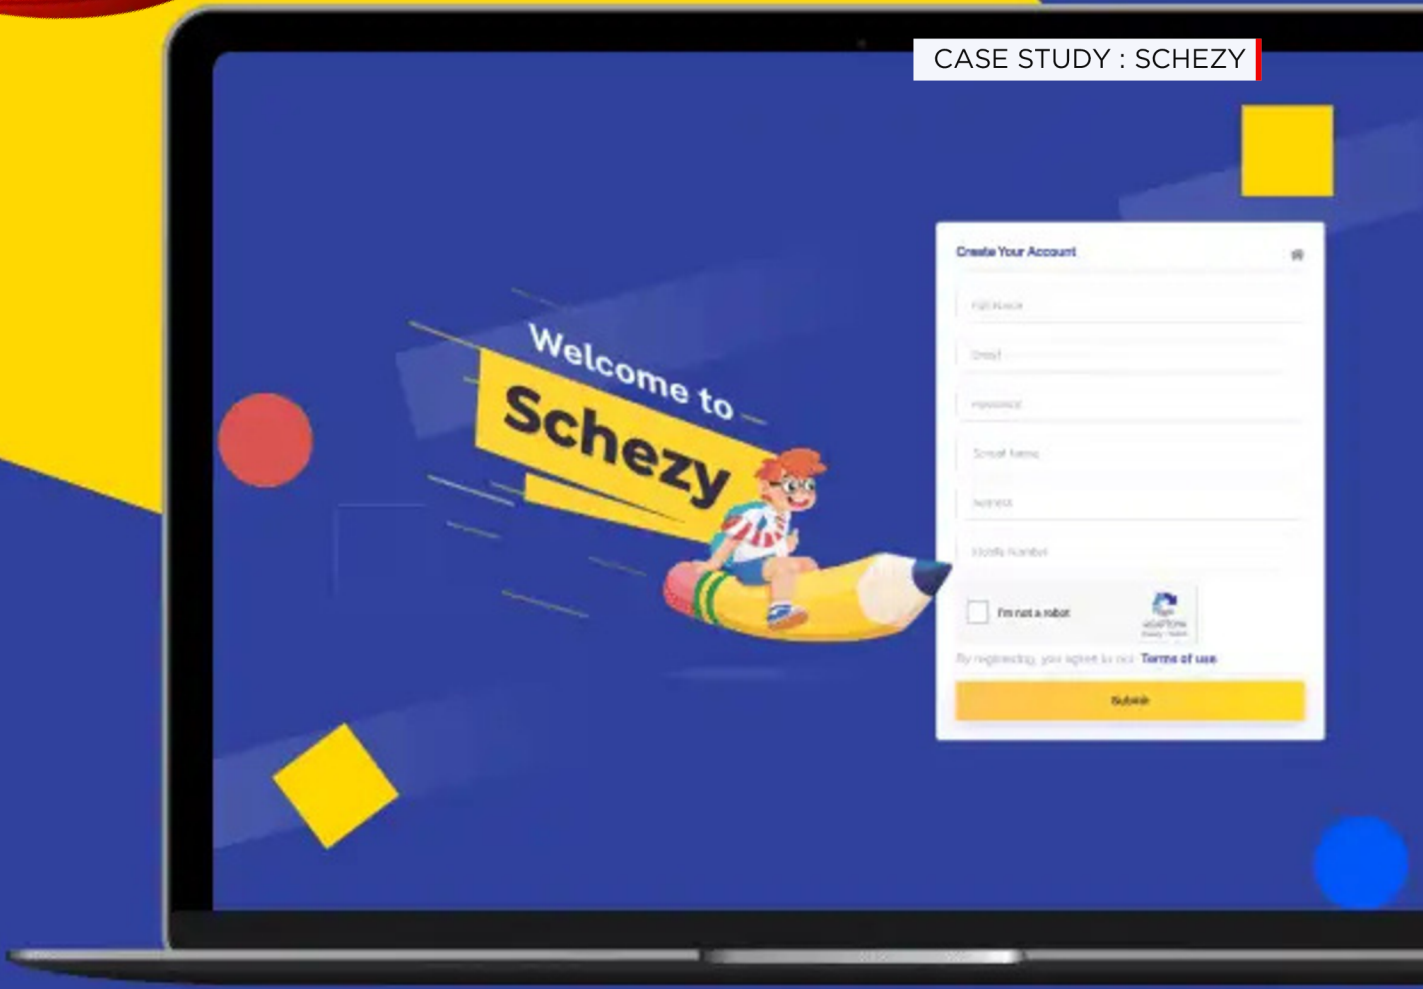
CASE STUDY : SCHEZY

Welcome to
Schezy

Create Your Account

Full Name

Email

Password

School Name

Address

Mobile Number

I'm not a robot

reCAPTCHA
Privacy - Terms

By registering, you agree to our Terms of use

Submit